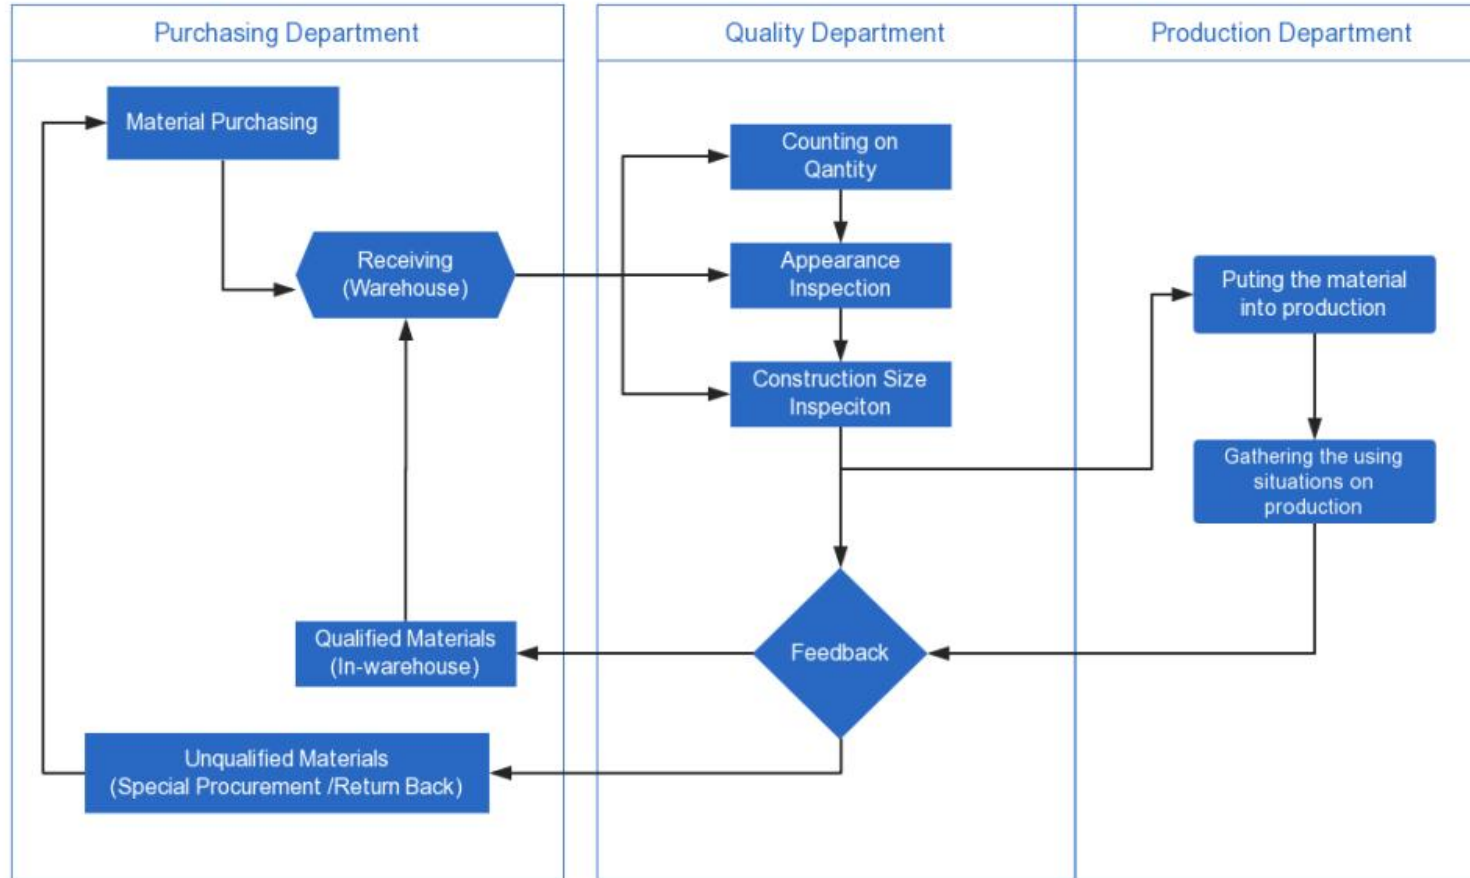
Purchasing Department

Quality Department

Production Department

Material Purchasing

Receiving (Warehouse)

Counting on Qantity

Appearance Inspection

Construction Size Inspeciton

Puting the material into production

Gathering the using situations on production

Feedback

Qualified Materials (In-warehouse)

Unqualified Materials (Special Procurement /Return Back)